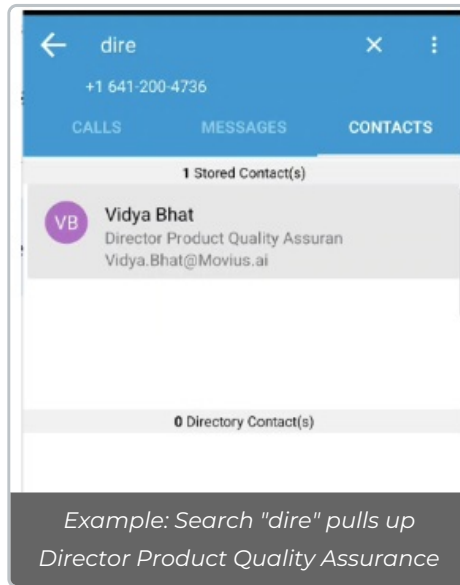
dire

+1 641-200-4736

CALLS MESSAGES CONTACTS

1 Stored Contact(s)

VB Vidya Bhat
Director Product Quality Assuran
Vidya.Bhat@Movius.ai

0 Directory Contact(s)

Example: Search "dire" pulls up Director Product Quality Assurance